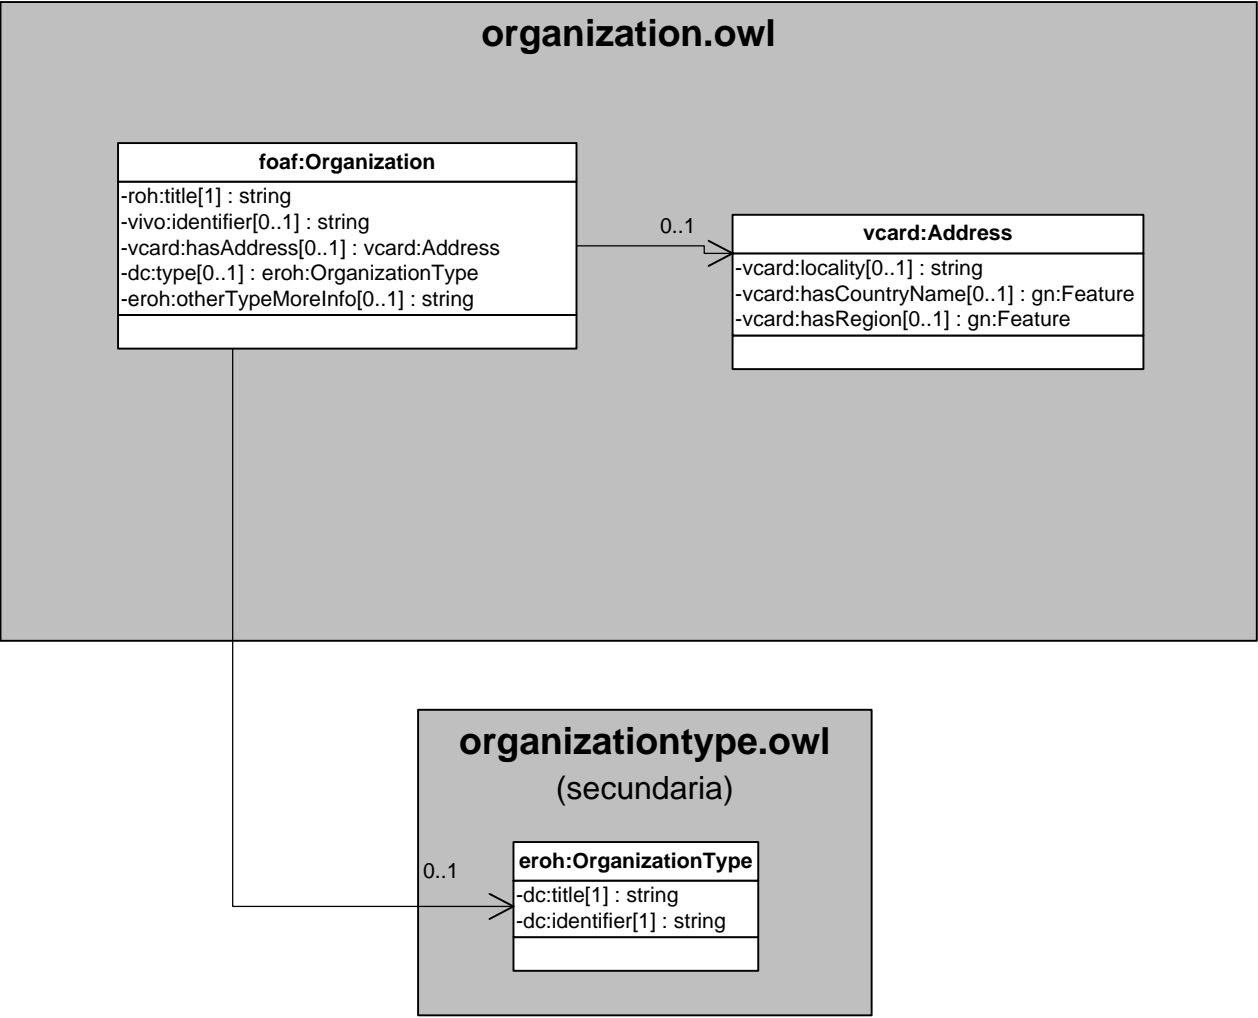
organization.owl

foaf:Organization

-roh:title[1] : string
-vivo:identifier[0..1] : string
-vcard:hasAddress[0..1] : vcard:Address
-dc:type[0..1] : eroh:OrganizationType
-eroh:otherTypeMoreInfo[0..1] : string

0..1

vcard:Address

-vcard:locality[0..1] : string
-vcard:hasCountryName[0..1] : gn:Feature
-vcard:hasRegion[0..1] : gn:Feature

organizationtype.owl
(secundaria)

0..1

eroh:OrganizationType

-dc:title[1] : string
-dc:identifier[1] : string